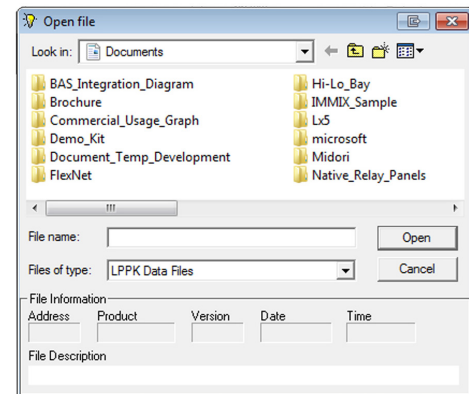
Open file

Look in: Documents

BAS_Integration_Diagram
Brochure
Commercial_Usage_Graph
Demo_Kit
Document_Temp_Development
FlexNet

Hi-Lo_Bay
IMMIX_Sample
Lx5
microsoft
Midori
Native_Relay_Panels

File name:
Open

Files of type: LPPK Data Files
Cancel

File Information
Address
Product
Version
Date
Time

File Description